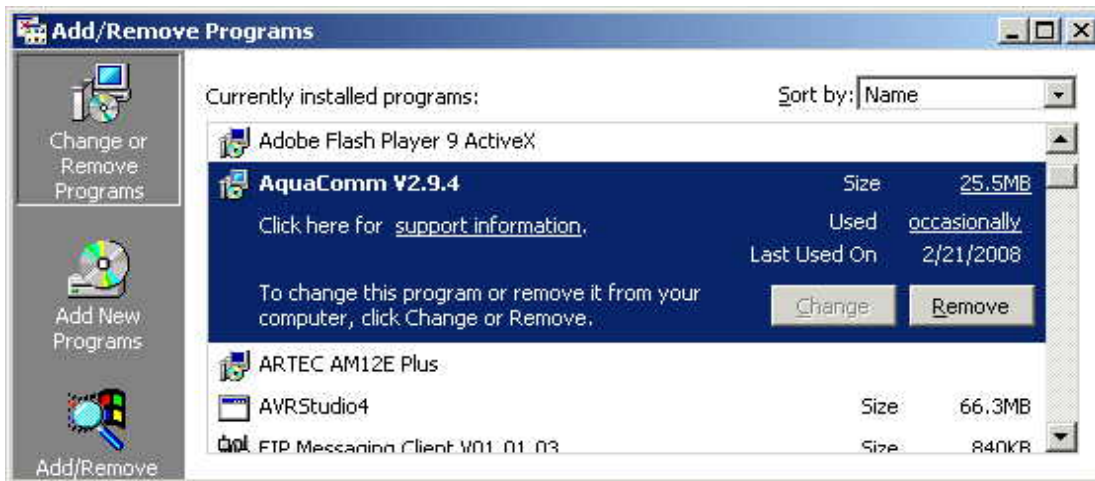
Add/Remove Programs

Change or Remove Programs

Add New Programs

Add/Remove

Currently installed programs:

Sort by: Name

Adobe Flash Player 9 ActiveX

AquaComm V2.9.4

Size 25.5MB

Click here for support information.

Used occasionally

Last Used On 2/21/2008

To change this program or remove it from your computer, click Change or Remove.

Change

Remove

ARTEC AM12E Plus

AVRStudio4

Size 66.3MB

FTP Messaging Client V01.01.03

Size 840KB